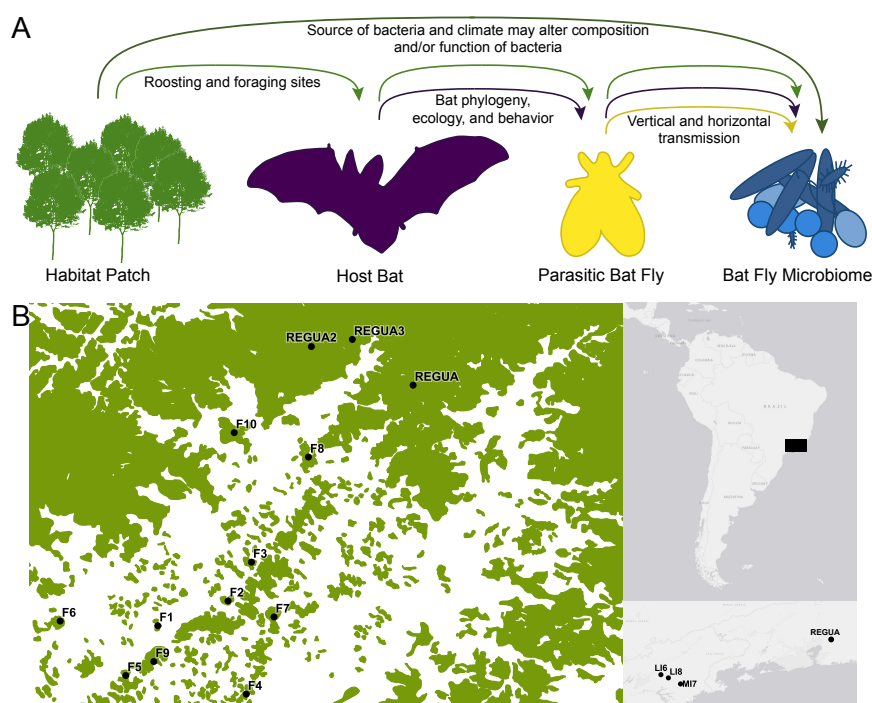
A

Source of bacteria and climate may alter composition and/or function of bacteria

Roosting and foraging sites

Bat phylogeny, ecology, and behavior

Vertical and horizontal transmission

Habitat Patch

Host Bat

Parasitic Bat Fly

Bat Fly Microbiome

B

REGUA2

REGUA3

REGUA

F10

F8

F3

F2

F7

F6

F1

F9

F5

F4

REGUA

LI6

LI8

MI7